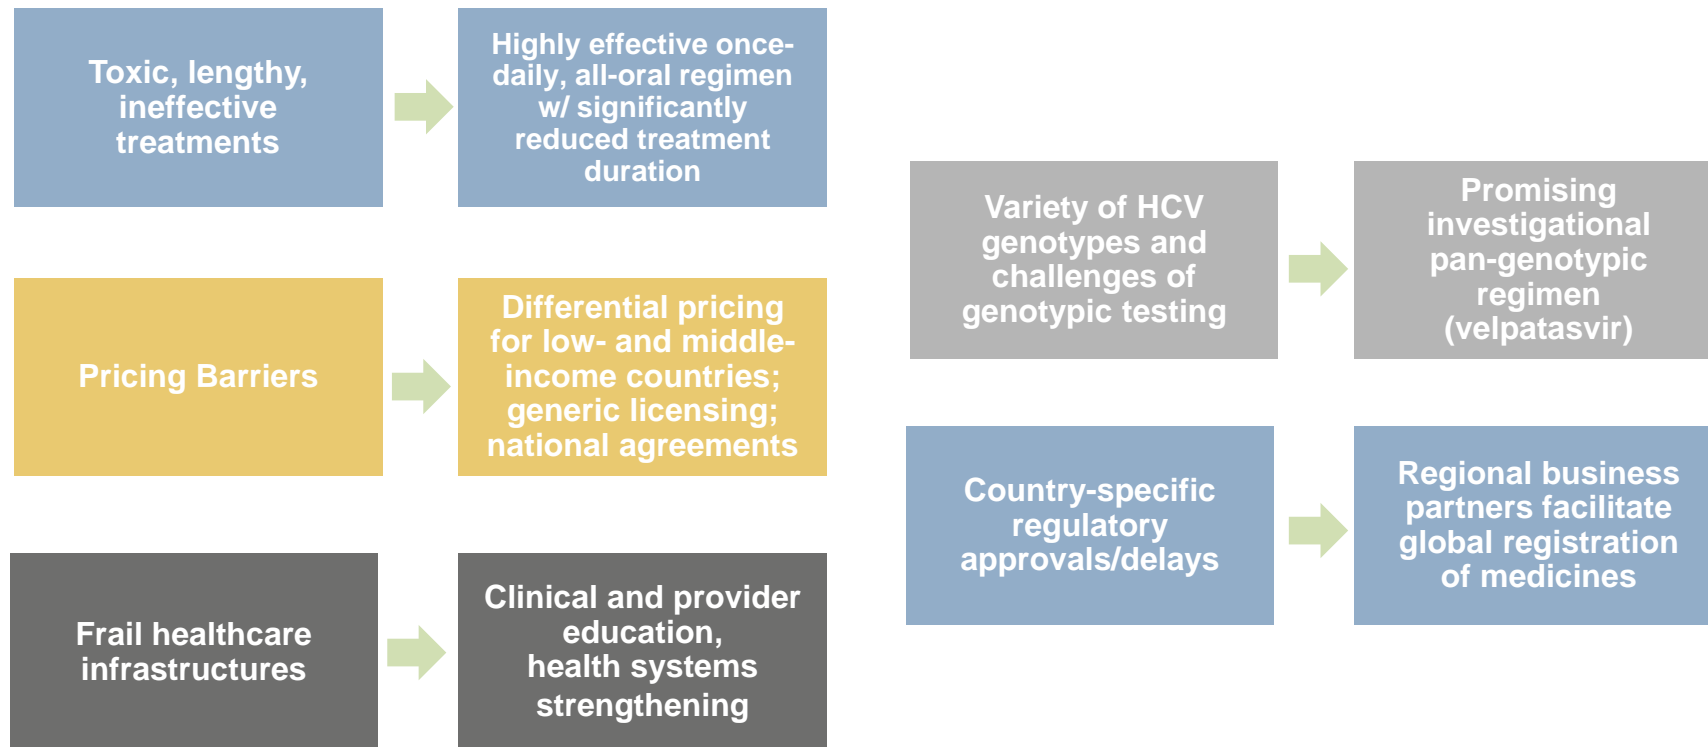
Toxic, lengthy, ineffective treatments

Highly effective once-daily, all-oral regimen w/ significantly reduced treatment duration

Pricing Barriers

Differential pricing for low- and middle-income countries; generic licensing; national agreements

Frail healthcare infrastructures

Clinical and provider education, health systems strengthening

Variety of HCV genotypes and challenges of genotypic testing

Promising investigational pan-genotypic regimen (velpatasvir)

Country-specific regulatory approvals/delays

Regional business partners facilitate global registration of medicines